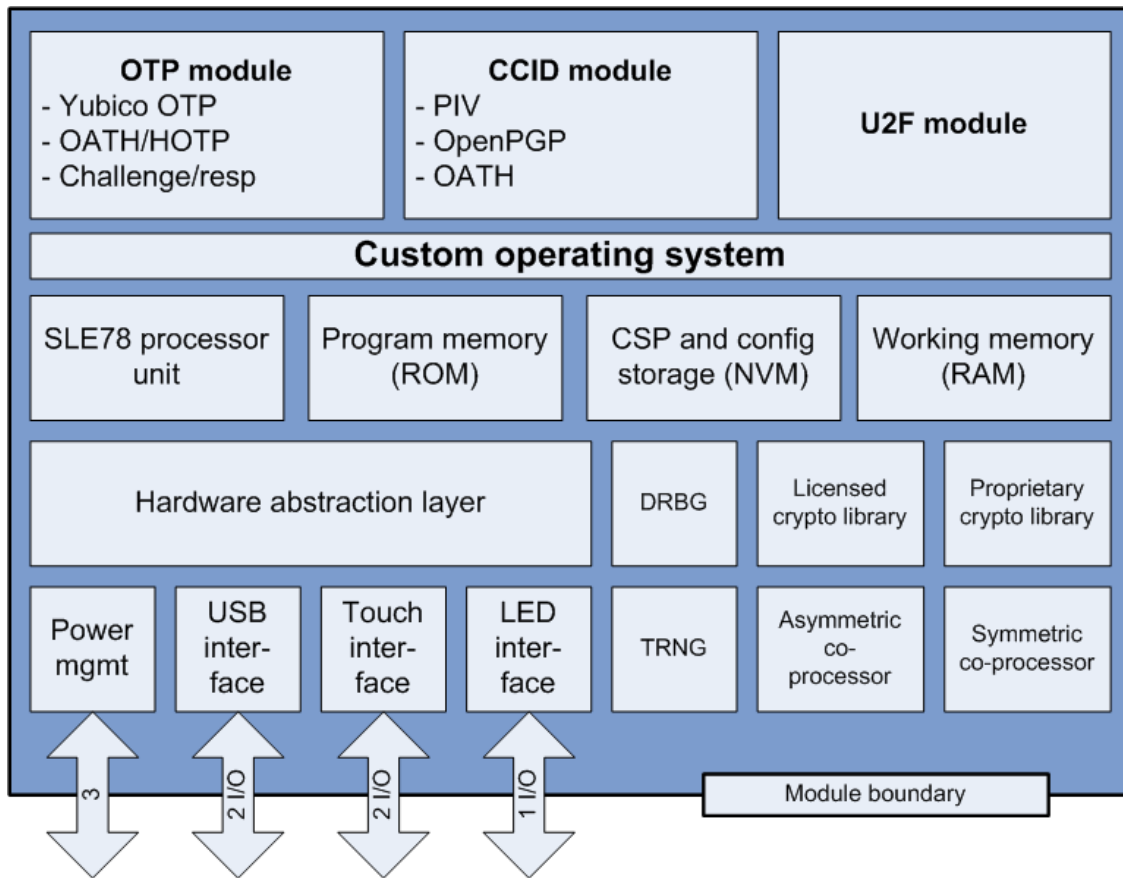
OTP module
- Yubico OTP
- OATH/HOTP
- Challenge/resp

CCID module
- PIV
- OpenPGP
- OATH

U2F module

Custom operating system

SLE78 processor unit

Program memory (ROM)

CSP and config storage (NVM)

Working memory (RAM)

Hardware abstraction layer

DRBG

Licensed crypto library

Proprietary crypto library

Power mgmt

USB interface

Touch interface

LED interface

TRNG

Asymmetric co-processor

Symmetric co-processor

3

2 I/O

2 I/O

1 I/O

Module boundary